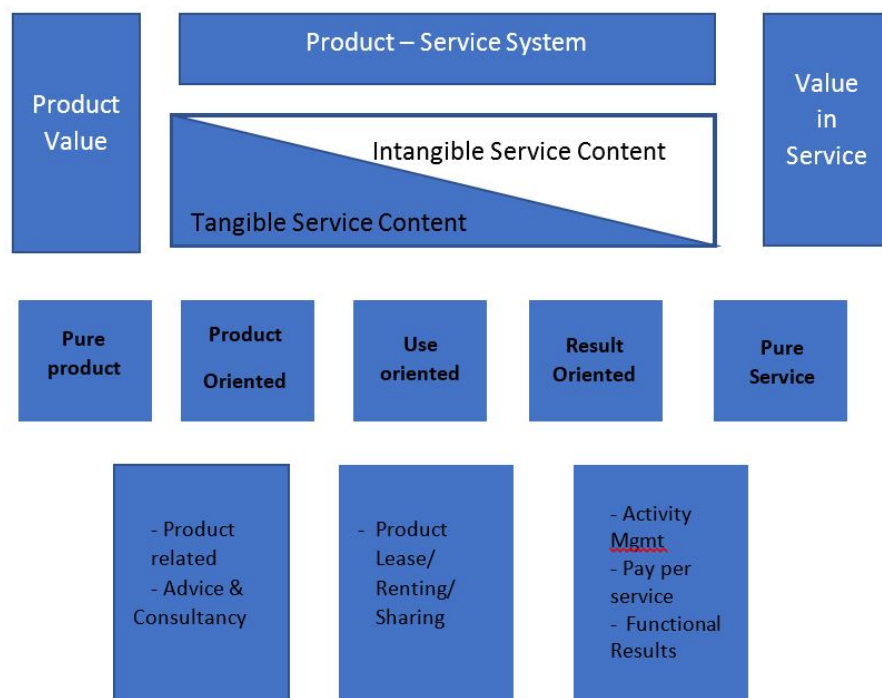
Product Value

Product – Service System

Intangible Service Content

Tangible Service Content

Value in Service

Pure product

Product Oriented

Use oriented

Result Oriented

Pure Service

- Product related
- Advice & Consultancy

- Product Lease/ Renting/ Sharing

- Activity Mgmt
- Pay per service
- Functional Results